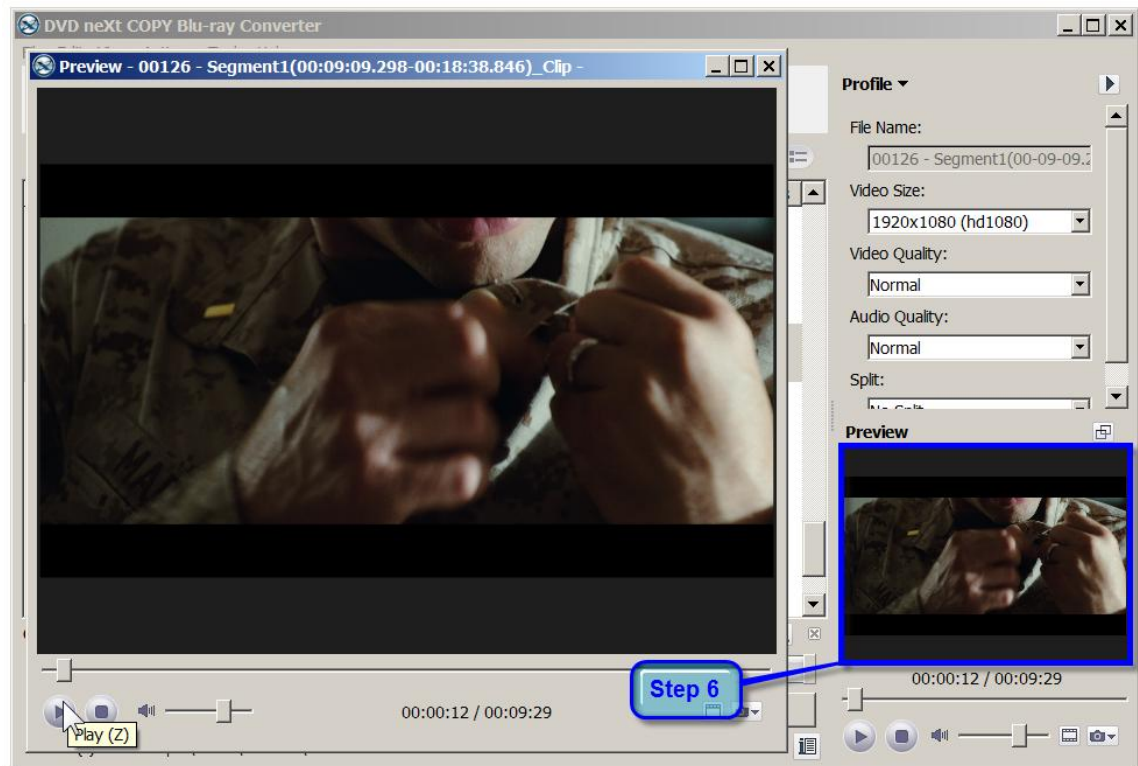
DVD neXt COPY Blu-ray Converter

Preview - 00126 - Segment1(00:09:09.298-00:18:38.846)_Clip -

Profile ▾

File Name:

00126 - Segment1(00-09-09.2

Video Size:

1920x1080 (hd1080)

Video Quality:

Normal

Audio Quality:

Normal

Split:

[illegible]

Preview

00:00:12 / 00:09:29

Step 6

00:00:12 / 00:09:29

Play (Z)